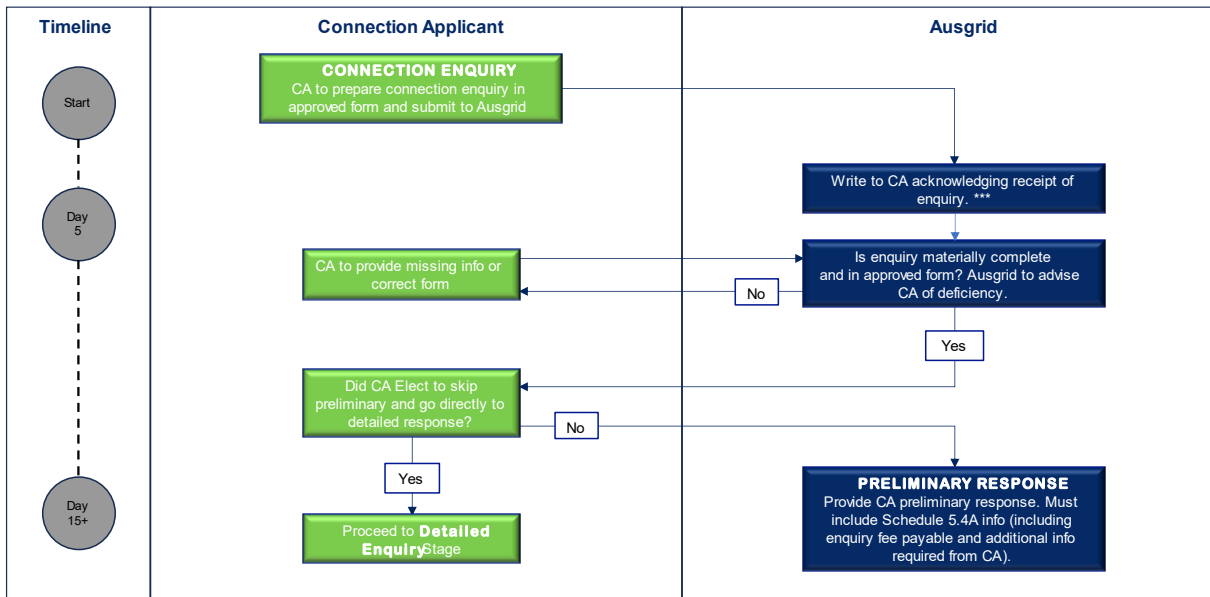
Timeline

Connection Applicant

Ausgrid

Start

CONNECTION ENQUIRY
CA to prepare connection enquiry in approved form and submit to Ausgrid

Write to CA acknowledging receipt of enquiry. ***

Day 5

CA to provide missing info or correct form

Is enquiry materially complete and in approved form? Ausgrid to advise CA of deficiency.

No

Yes

Did CA Elect to skip preliminary and go directly to detailed response?

No

Yes

Day 15+

PRELIMINARY RESPONSE
Provide CA preliminary response. Must include Schedule 5.4A info (including enquiry fee payable and additional info required from CA).

Proceed to Detailed EnquiryStage